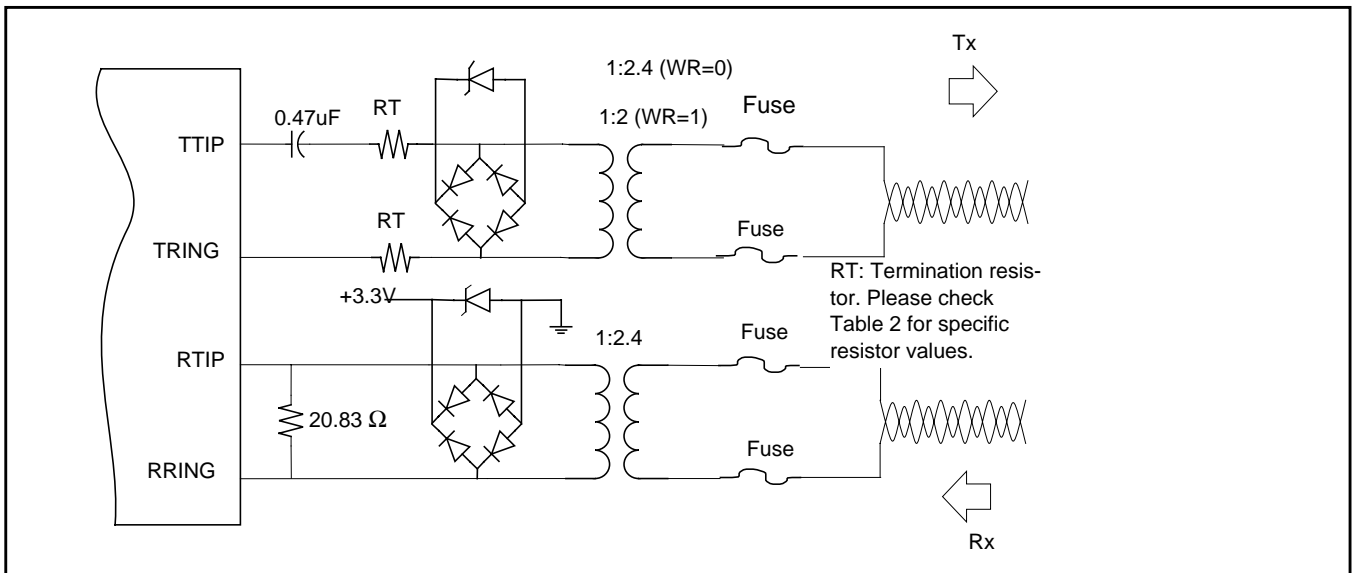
Tx

1:2.4 (WR=0)

0.47uF

RT

1:2 (WR=1)

Fuse

TTIP

RT

Fuse

TRING

RT: Termination resistor. Please check Table 2 for specific resistor values.

+3.3V

1:2.4

Fuse

RTIP

$20.83\ \Omega$

Fuse

RRING

Rx